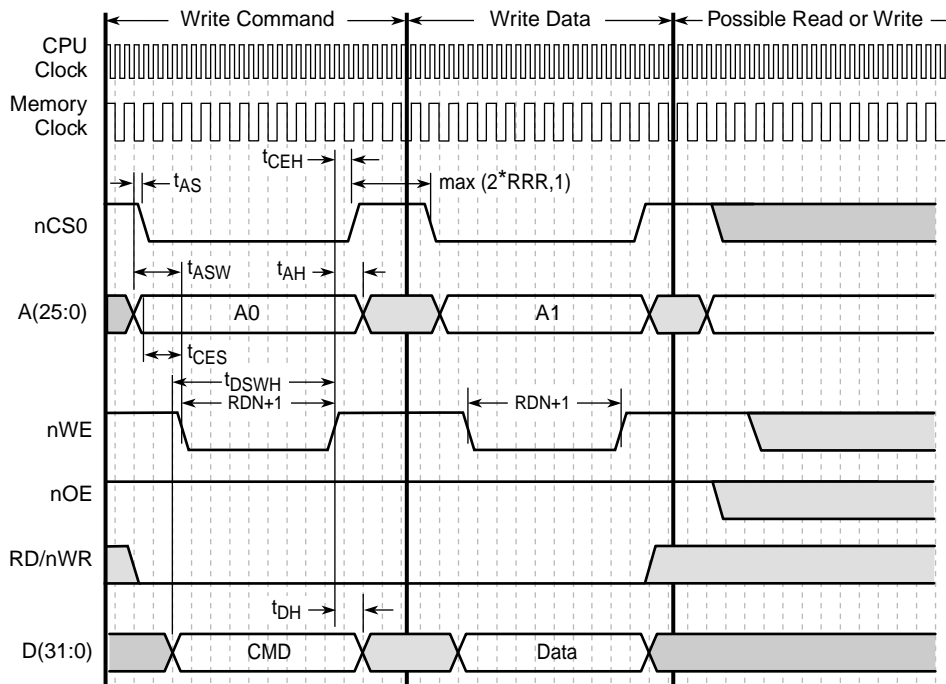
Write Command
Write Data
Possible Read or Write
CPU Clock
Memory Clock
$t_{CEH}$
$t_{AS}$
max (2*RRR,1)
nCS0
$t_{ASW}$
$t_{AH}$
A(25:0)
A0
A1
$t_{CES}$
$t_{DSWH}$
RDN+1
RDN+1
nWE
nOE
RD/nWR
$t_{DH}$
D(31:0)
CMD
Data